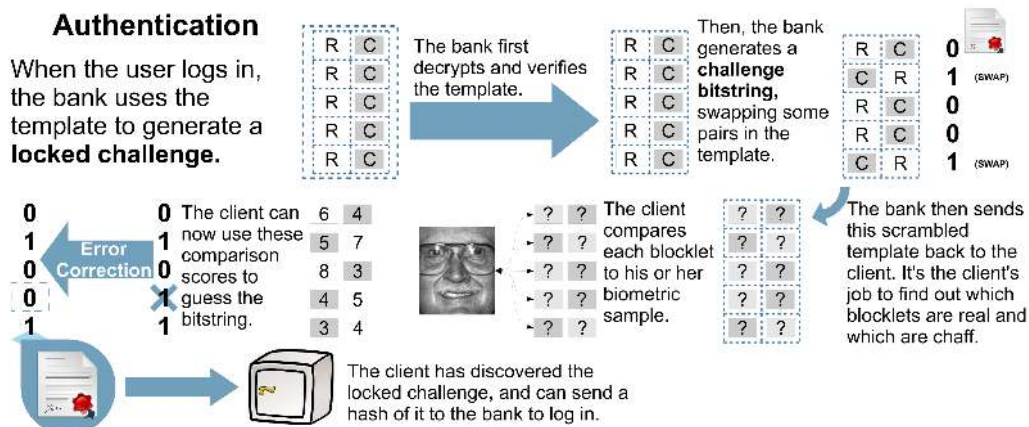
**Authentication**

When the user logs in, the bank uses the template to generate a **locked challenge.**

| R | C |
|---|---|
| R | C |
| R | C |
| R | C |
| R | C |

The bank first decrypts and verifies the template.

| R | C |
|---|---|
| R | C |
| R | C |
| R | C |
| R | C |

Then, the bank generates a **challenge bitstring,** swapping some pairs in the template.

| R | C | 0 |
|---|---|---|
| C | R | 1 (SWAP) |
| R | C | 0 |
| R | C | 0 |
| C | R | 1 (SWAP) |

The bank then sends this scrambled template back to the client. It's the client's job to find out which blocklets are real and which are chaff.

| ? | ? |
|---|---|
| ? | ? |
| ? | ? |
| ? | ? |
| ? | ? |

The client compares each blocklet to his or her biometric sample.

| ? | ? |
|---|---|
| ? | ? |
| ? | ? |
| ? | ? |
| ? | ? |

| 6 | 4 |
|---|---|
| 5 | 7 |
| 8 | 3 |
| 4 | 5 |
| 3 | 4 |

0 1 0 1 1 The client can now use these comparison scores to guess the bitstring.

Error Correction

0
1
0
0
1

The client has discovered the locked challenge, and can send a hash of it to the bank to log in.